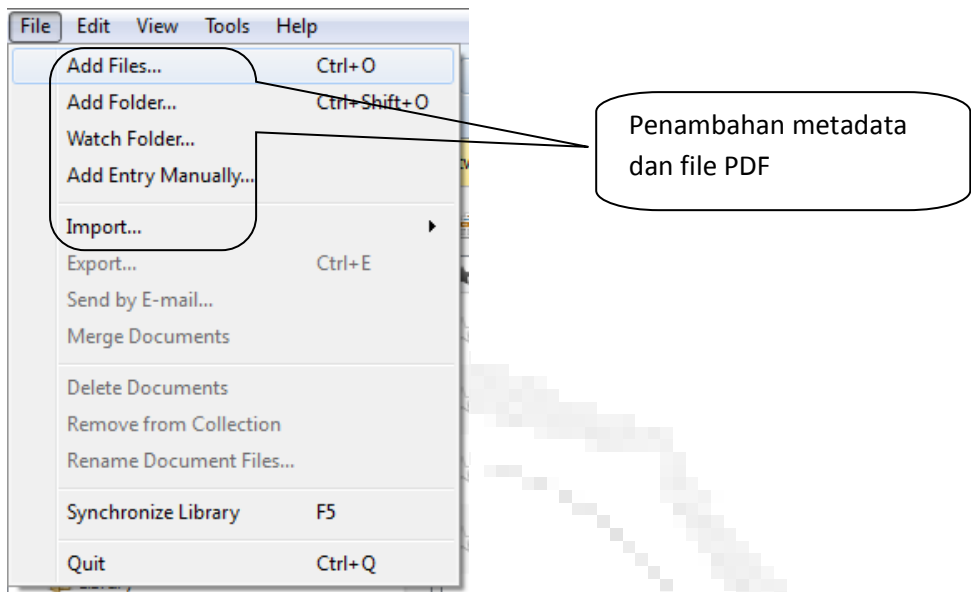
File Edit View Tools Help

Add Files... Ctrl+O
Add Folder... Ctrl+Shift+O
Watch Folder...
Add Entry Manually...
Import...
Export... Ctrl+E
Send by E-mail...
Merge Documents
Delete Documents
Remove from Collection
Rename Document Files...
Synchronize Library F5
Quit Ctrl+Q

Penambahan metadata dan file PDF